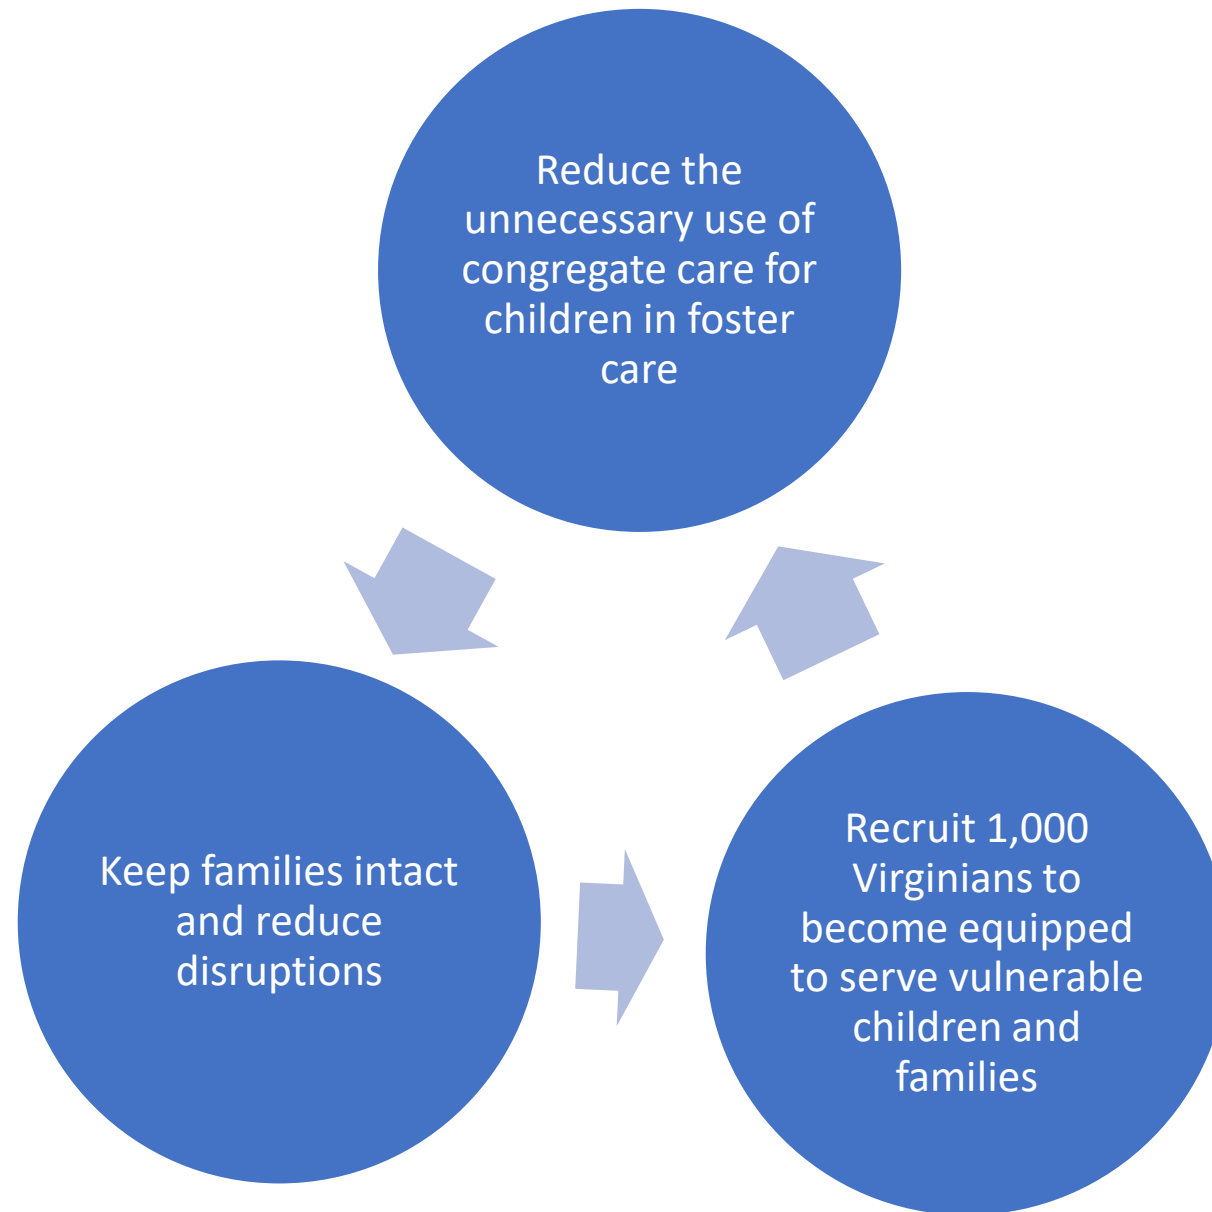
Reduce the unnecessary use of congregate care for children in foster care

Keep families intact and reduce disruptions

Recruit 1,000 Virginians to become equipped to serve vulnerable children and families